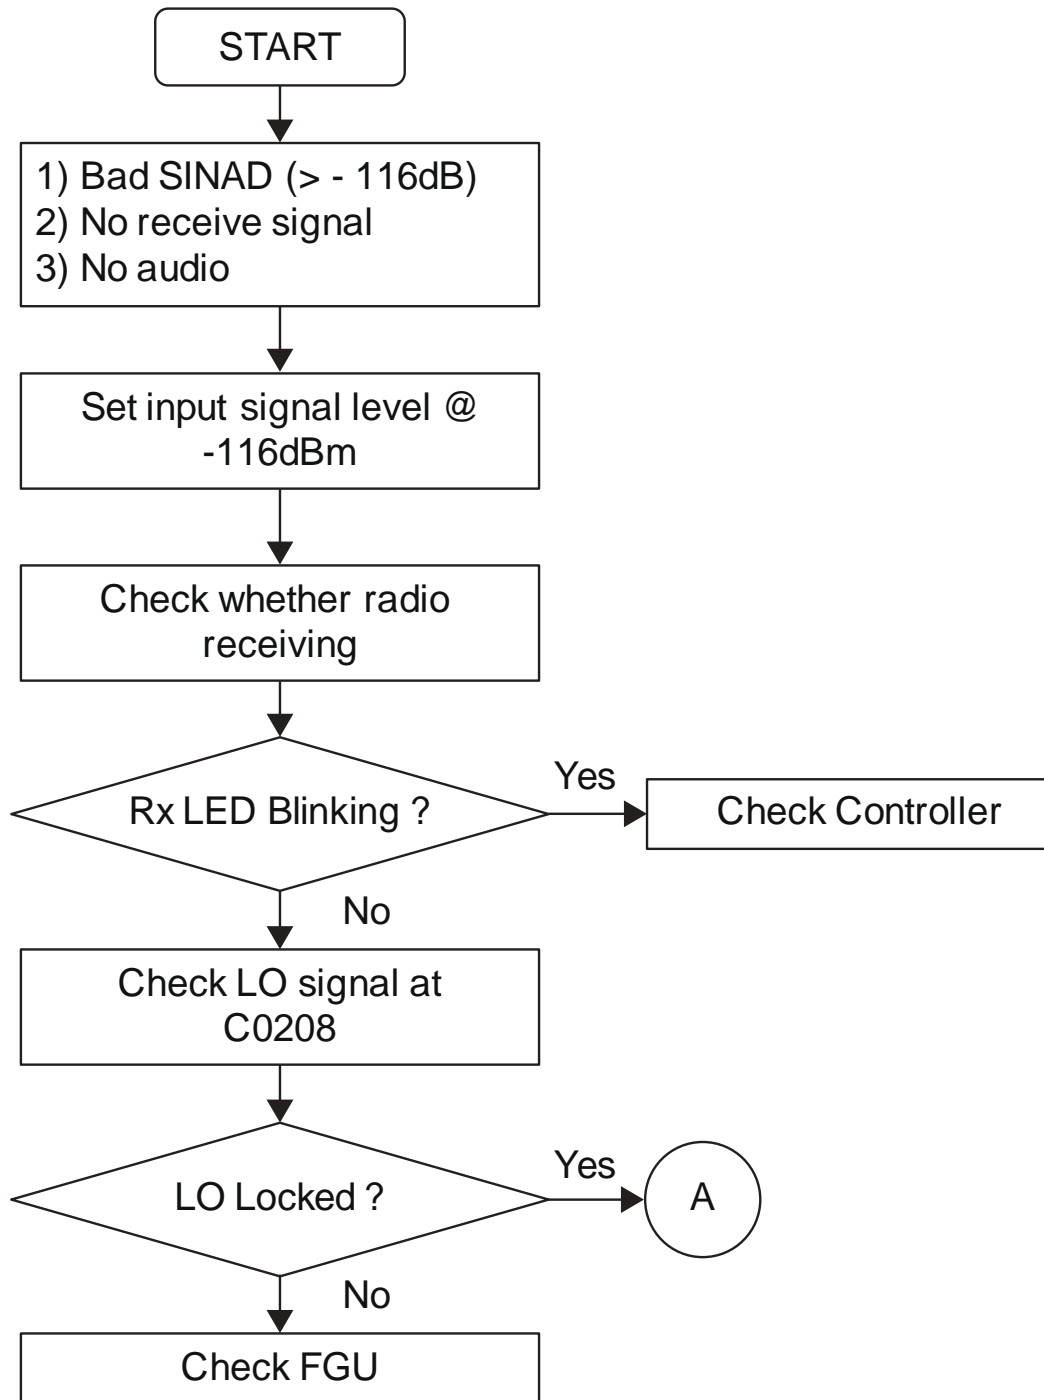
START

1) Bad SINAD (> - 116dB)
2) No receive signal
3) No audio

Set input signal level @ -116dBm

Check whether radio receiving

Rx LED Blinking ?

Yes

Check Controller

No

Check LO signal at C0208

LO Locked ?

Yes

A

No

Check FGU